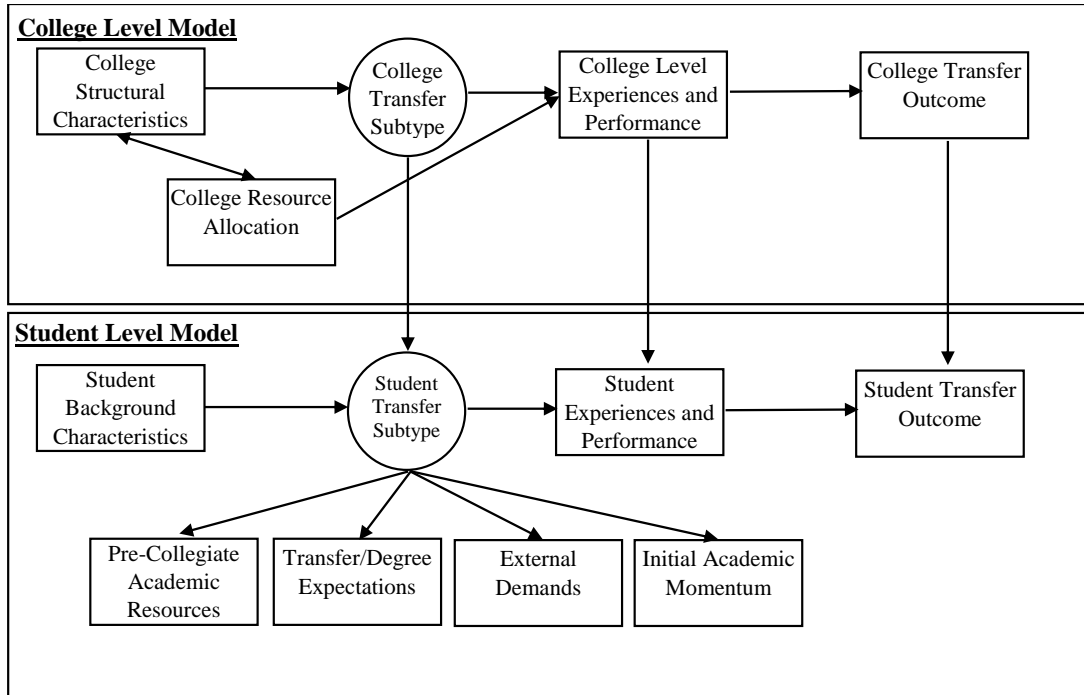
College Level Model

College Structural Characteristics

College Transfer Subtype

College Level Experiences and Performance

College Transfer Outcome

College Resource Allocation

Student Level Model

Student Background Characteristics

Student Transfer Subtype

Student Experiences and Performance

Student Transfer Outcome

Pre-Collegiate Academic Resources

Transfer/Degree Expectations

External Demands

Initial Academic Momentum